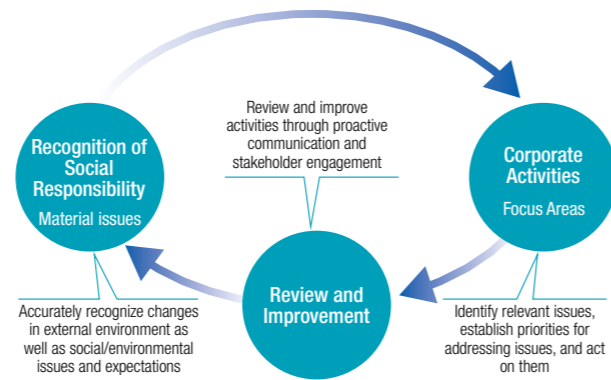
Review and improve activities through proactive communication and stakeholder engagement

Recognition of Social Responsibility

Material issues

Corporate Activities

Focus Areas

Review and Improvement

Accurately recognize changes in external environment as well as social/environmental issues and expectations

Identify relevant issues, establish priorities for addressing issues, and act on them